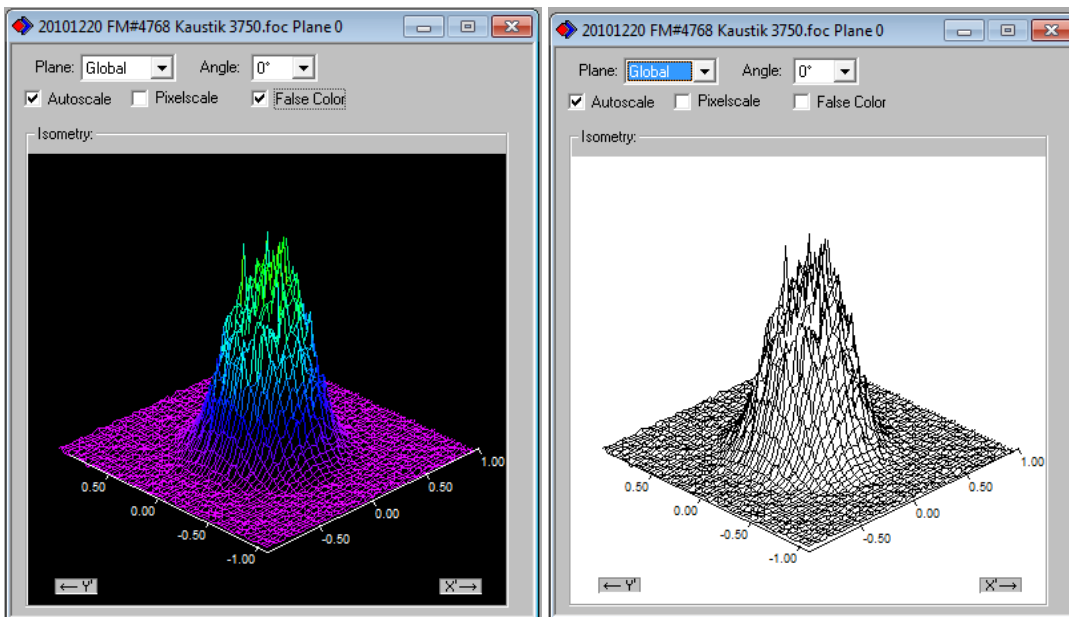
20101220 FM#4768 Kaustik 3750.foc Plane 0

Plane: Global Angle: 0°

Autoscale Pixelscale False Color

Isometry:

1.00
0.50
0.50
0.00
0.00
-0.50
-0.50
-1.00

← Y'
X' →

20101220 FM#4768 Kaustik 3750.foc Plane 0

Plane: Global Angle: 0°

Autoscale Pixelscale False Color

Isometry:

1.00
0.50
0.50
0.00
0.00
-0.50
-0.50
-1.00

← Y'
X' →